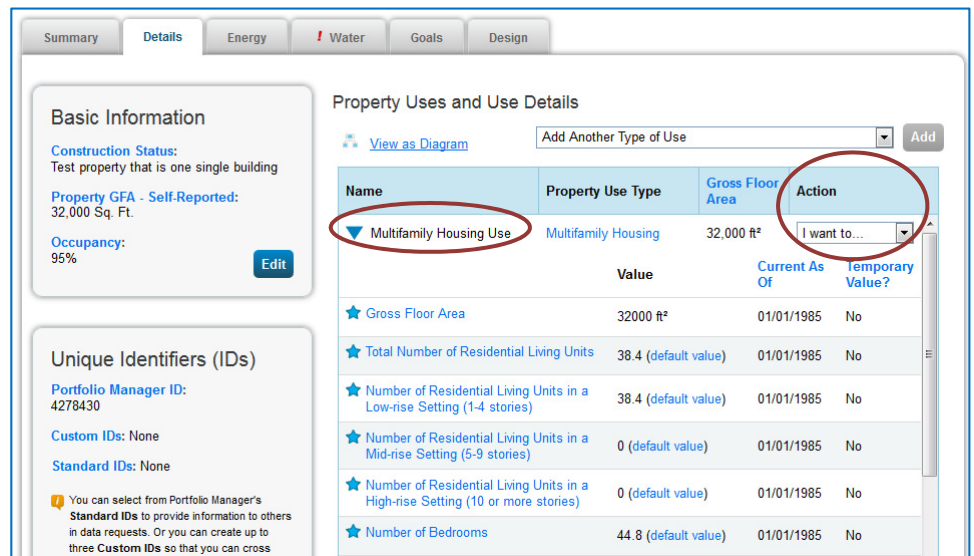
Summary | Details | Energy | ! Water | Goals | Design

Basic Information

Construction Status:
Test property that is one single building

Property GFA - Self-Reported:
32,000 Sq. Ft.

Occupancy:
95%

Edit

Unique Identifiers (IDs)

Portfolio Manager ID:
4278430

Custom IDs: None

Standard IDs: None

You can select from Portfolio Manager's Standard IDs to provide information to others in data requests. Or you can create up to three Custom IDs so that you can cross

Property Uses and Use Details

View as Diagram

Add Another Type of Use

Add

| Name | Property Use Type | Gross Floor Area | Action |
|---|---|---|---|
| Multifamily Housing Use | Multifamily Housing | 32,000 ft² | I want to... |

| | Value | Current As Of | Temporary Value? |
|---|---|---|---|
| Gross Floor Area | 32000 ft² | 01/01/1985 | No |
| Total Number of Residential Living Units | 38.4 (default value) | 01/01/1985 | No |
| Number of Residential Living Units in a Low-rise Setting (1-4 stories) | 38.4 (default value) | 01/01/1985 | No |
| Number of Residential Living Units in a Mid-rise Setting (5-9 stories) | 0 (default value) | 01/01/1985 | No |
| Number of Residential Living Units in a High-rise Setting (10 or more stories) | 0 (default value) | 01/01/1985 | No |
| Number of Bedrooms | 44.8 (default value) | 01/01/1985 | No |